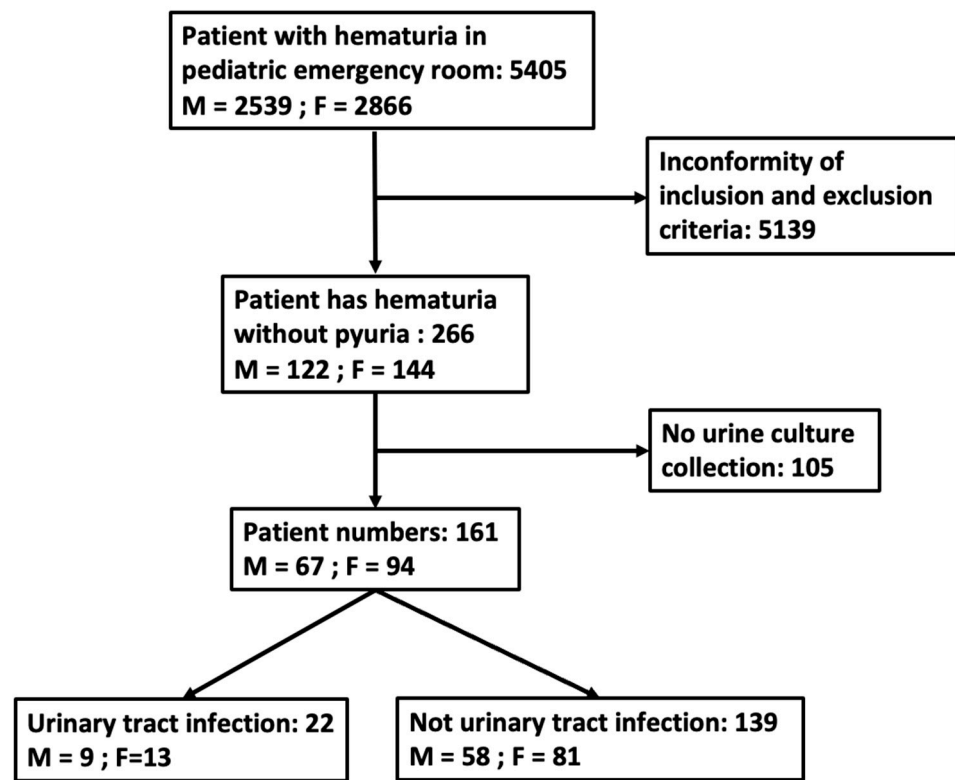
Patient with hematuria in pediatric emergency room: 5405
M = 2539 ; F = 2866

Inconformity of inclusion and exclusion criteria: 5139

Patient has hematuria without pyuria : 266
M = 122 ; F = 144

No urine culture collection: 105

Patient numbers: 161
M = 67 ; F = 94

Urinary tract infection: 22
M = 9 ; F=13

Not urinary tract infection: 139
M = 58 ; F = 81